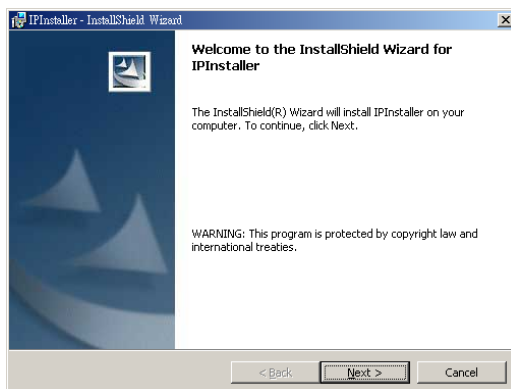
IPInstaller - InstallShield Wizard

Welcome to the InstallShield Wizard for IPInstaller

The InstallShield(R) Wizard will install IPInstaller on your computer. To continue, click Next.

WARNING: This program is protected by copyright law and international treaties.

< Back
Next >
Cancel